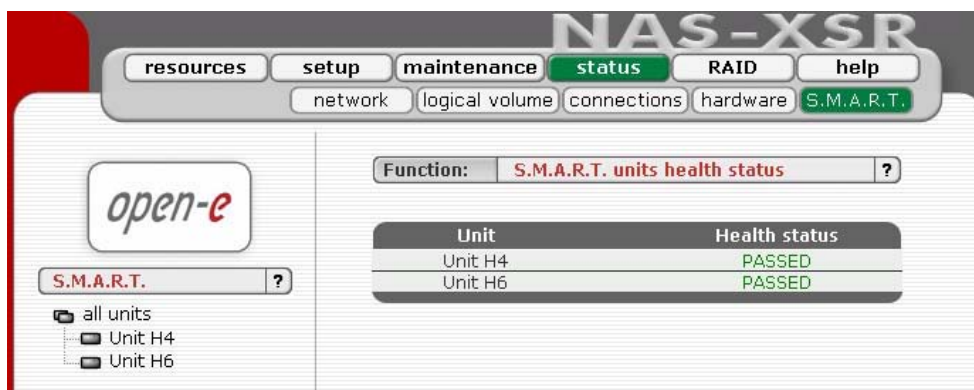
NAS-XSR

resources setup maintenance status RAID help

network logical volume connections hardware S.M.A.R.T.

open-e

S.M.A.R.T. ?

all units
Unit H4
Unit H6

Function: S.M.A.R.T. units health status ?

| Unit | Health status |
|---|---|
| Unit H4 | PASSED |
| Unit H6 | PASSED |